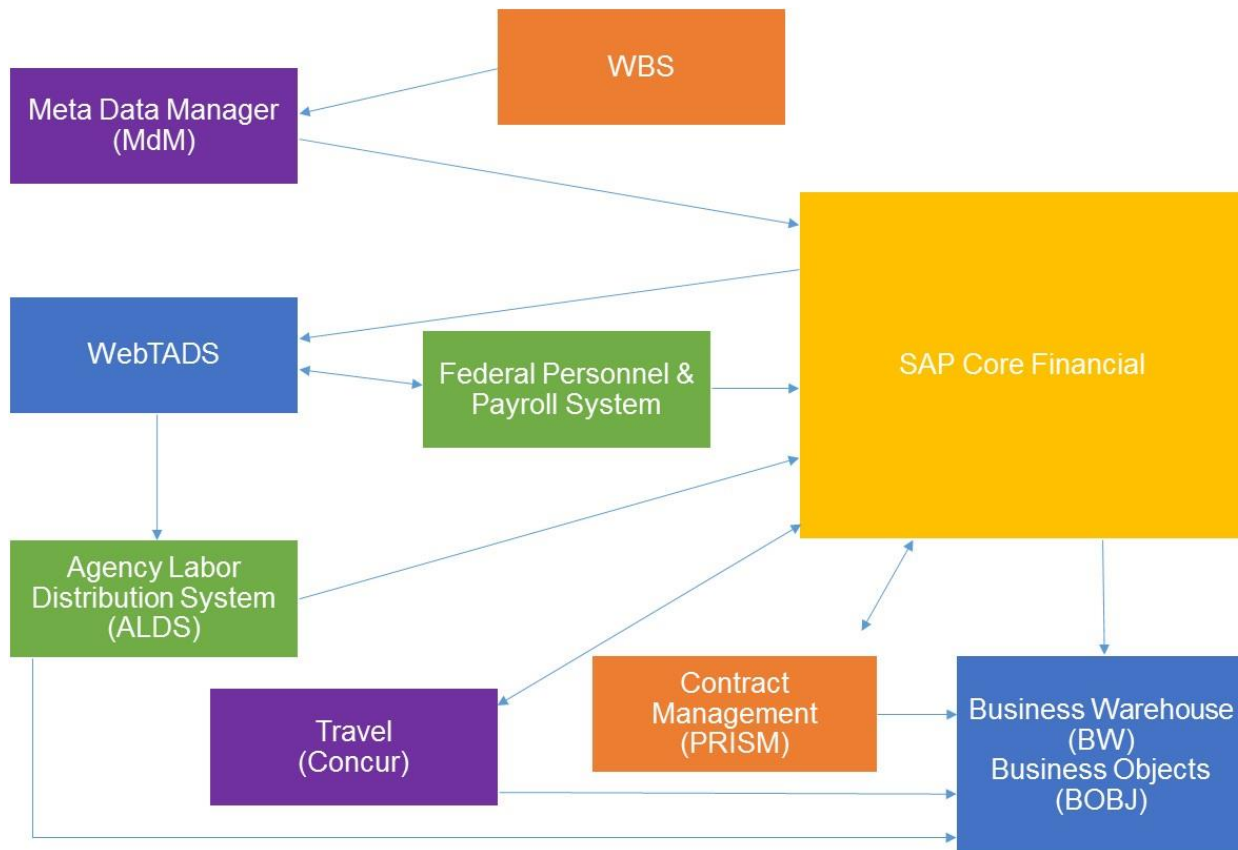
WBS

Meta Data Manager (MdM)

SAP Core Financial

WebTADS

Federal Personnel & Payroll System

Agency Labor Distribution System (ALDS)

Contract Management (PRISM)

Travel (Concur)

Business Warehouse (BW) Business Objects (BOBJ)